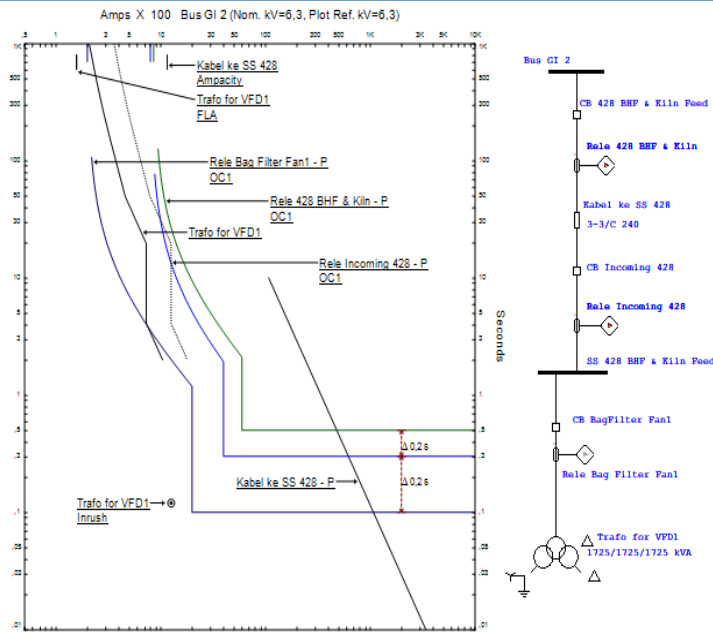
Amps X 100 Bus GI 2 (Nom. kV=6,3, Plot Ref. kV=6,3)

,5 1 3 5 10 30 50 100 300 500 1K 3K 5K 10K

1K 500 300 100 50 30 10 5 3 1 ,5 ,3 ,1 ,05 ,03 ,01

Kabel ke SS 428
Ampacity

Trafo for VFD1
FLA

Rele Bag Filter Fan1 - P
OC1

Rele 428 BHF & Kiln - P
OC1

Trafo for VFD1

Rele Incoming 428 - P
OC1

Seconds

Δ 0,2 s

Δ 0,2 s

Kabel ke SS 428 - P

Trafo for VFD1
Inrush

Bus GI 2

CB 428 BHF & Kiln Feed

Rele 428 BHF & Kiln

Kabel ke SS 428
3-3/C 240

CB Incoming 428

Rele Incoming 428

SS 428 BHF & Kiln Feed

CB BagFilter Fan1

Rele Bag Filter Fan1

Trafo for VFD1
1725/1725/1725 kVA